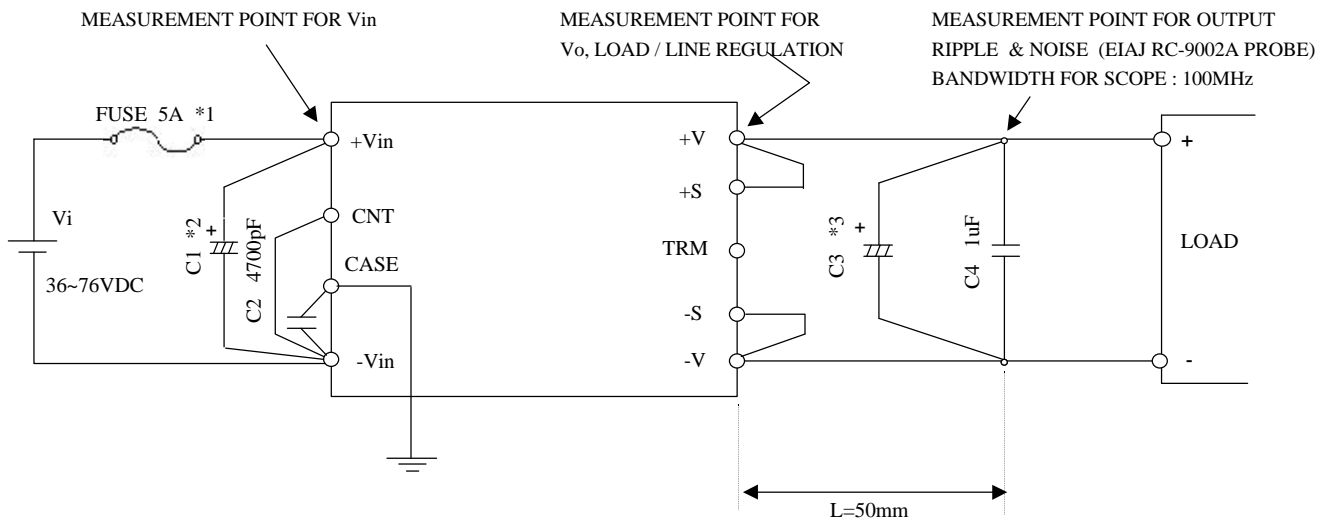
MEASUREMENT POINT FOR Vin

MEASUREMENT POINT FOR Vo, LOAD / LINE REGULATION

MEASUREMENT POINT FOR OUTPUT RIPPLE & NOISE (EIAJ RC-9002A PROBE) BANDWIDTH FOR SCOPE : 100MHz

FUSE 5A *1

+Vin

CNT

CASE

-Vin

Vi

36~76VDC

C1 *2

+

C2 4700pF

+V

+S

TRM

-S

-V

C3 *3

+

C4 1uF

+

LOAD

-

L=50mm